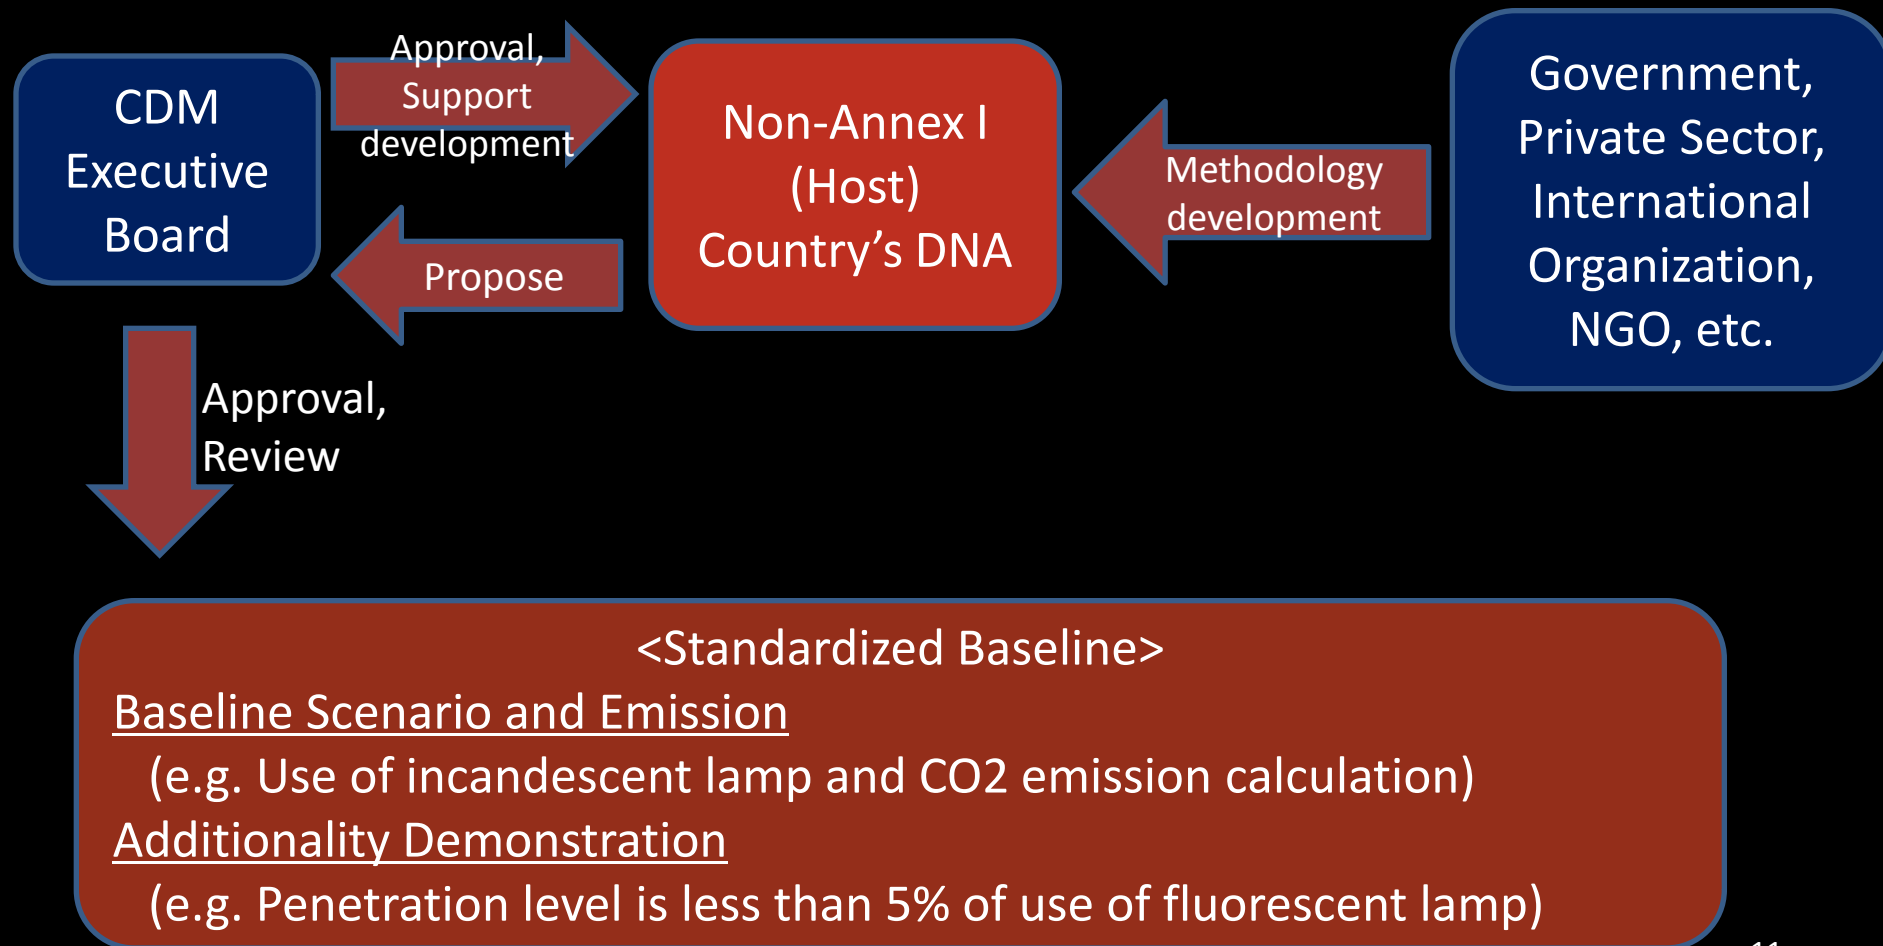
CDM Executive Board

Approval, Support development

Non-Annex I (Host) Country's DNA

Methodology development

Government, Private Sector, International Organization, NGO, etc.

Propose

Approval, Review

<Standardized Baseline>
Baseline Scenario and Emission
(e.g. Use of incandescent lamp and CO2 emission calculation)
Additionality Demonstration
(e.g. Penetration level is less than 5% of use of fluorescent lamp)